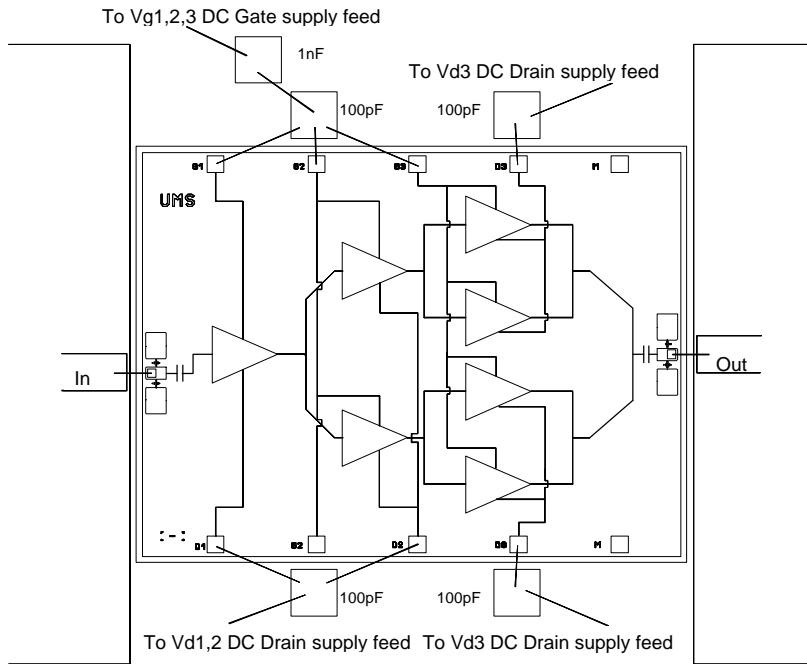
To Vg1,2,3 DC Gate supply feed

1nF

To Vd3 DC Drain supply feed

100pF

100pF

G1

G2

G3

D3

M

UMS

In

Out

D1

G2

D2

D3

M

100pF

100pF

To Vd1,2 DC Drain supply feed To Vd3 DC Drain supply feed